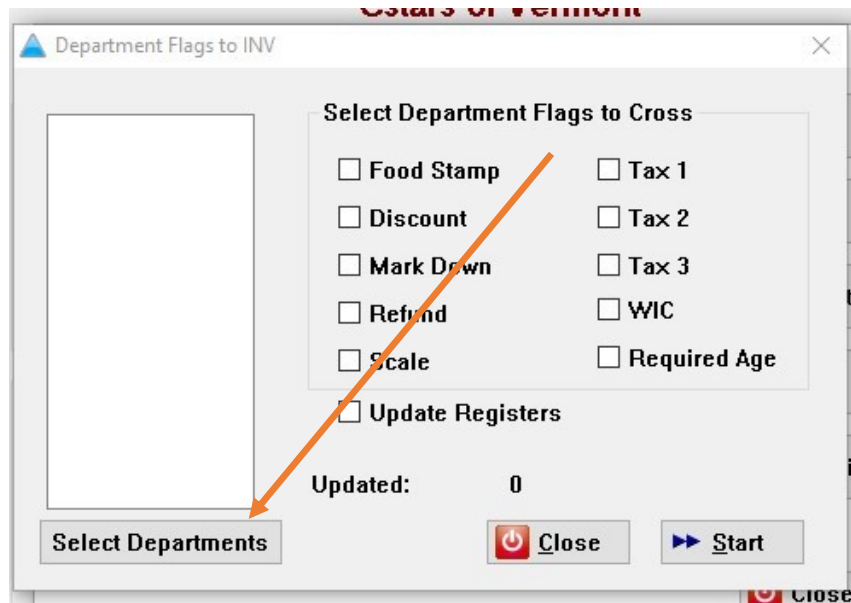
Cstars of Vermont

Department Flags to INV

Select Department Flags to Cross

Food Stamp
Discount
Mark Down
Refund
Scale

Tax 1
Tax 2
Tax 3
WIC
Required Age

Update Registers

Updated: 0

Select Departments

Close

Start

Close